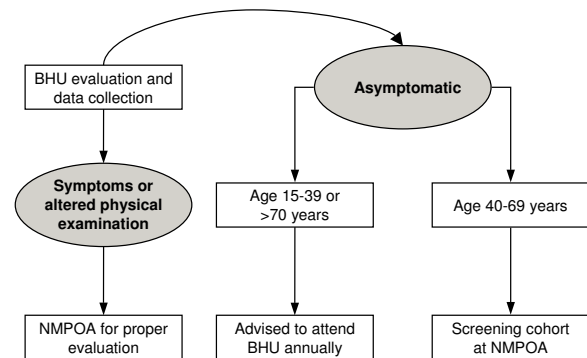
BHU evaluation and data collection

Asymptomatic

Symptoms or altered physical examination

Age 15-39 or >70 years

Age 40-69 years

NMPOA for proper evaluation

Advised to attend BHU annually

Screening cohort at NMPOA